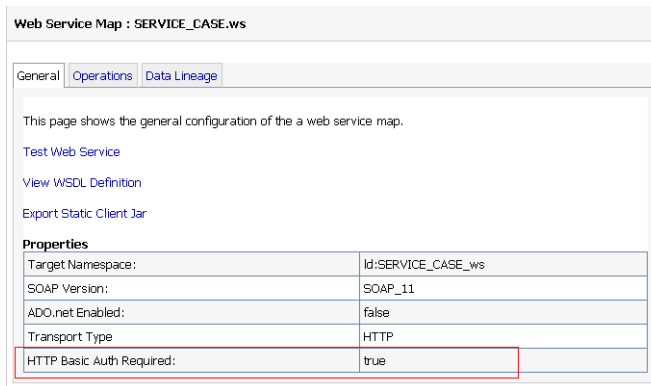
Web Service Map : SERVICE_CASE.ws

General | Operations | Data Lineage

This page shows the general configuration of the a web service map.

Test Web Service

View WSDL Definition

Export Static Client Jar

Properties

| | |
|---|---|
| Target Namespace: | ld:SERVICE_CASE_ws |
| SOAP Version: | SOAP_11 |
| ADO.net Enabled: | false |
| Transport Type | HTTP |
| HTTP Basic Auth Required: | true |